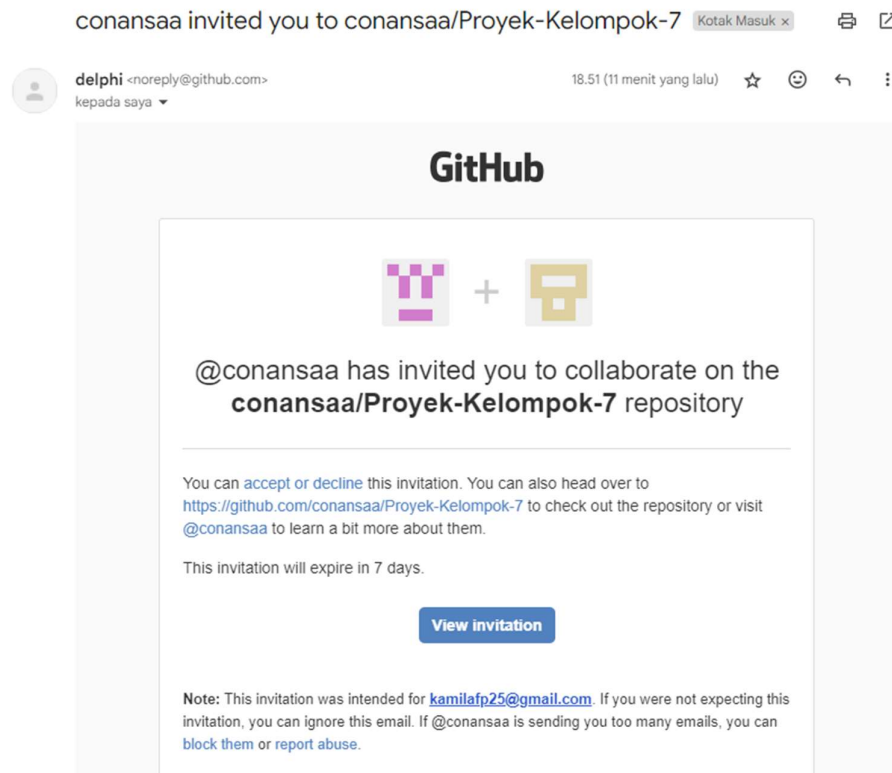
conansaa invited you to conansaa/Proyek-Kelompok-7 Kotak Masuk ×

delphi <noreply@github.com>
kepada saya

18.51 (11 menit yang lalu)

GitHub

+

@conansaa has invited you to collaborate on the **conansaa/Proyek-Kelompok-7** repository

You can accept or decline this invitation. You can also head over to https://github.com/conansaa/Proyek-Kelompok-7 to check out the repository or visit @conansaa to learn a bit more about them.

This invitation will expire in 7 days.

View invitation

**Note:** This invitation was intended for kamilafp25@gmail.com. If you were not expecting this invitation, you can ignore this email. If @conansaa is sending you too many emails, you can block them or report abuse.